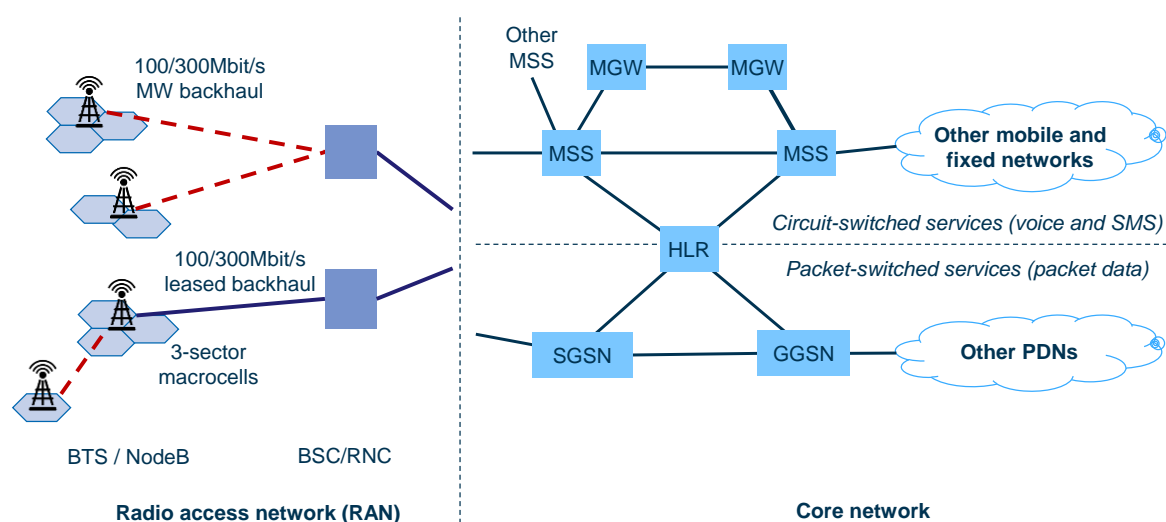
100/300Mbit/s MW backhaul

100/300Mbit/s leased backhaul

3-sector macrocells

BTS / NodeB

BSC/RNC

Radio access network (RAN)

Other MSS

MGW

MGW

MSS

MSS

Other mobile and fixed networks

Circuit-switched services (voice and SMS)

HLR

Packet-switched services (packet data)

SGSN

GGSN

Other PDNs

Core network